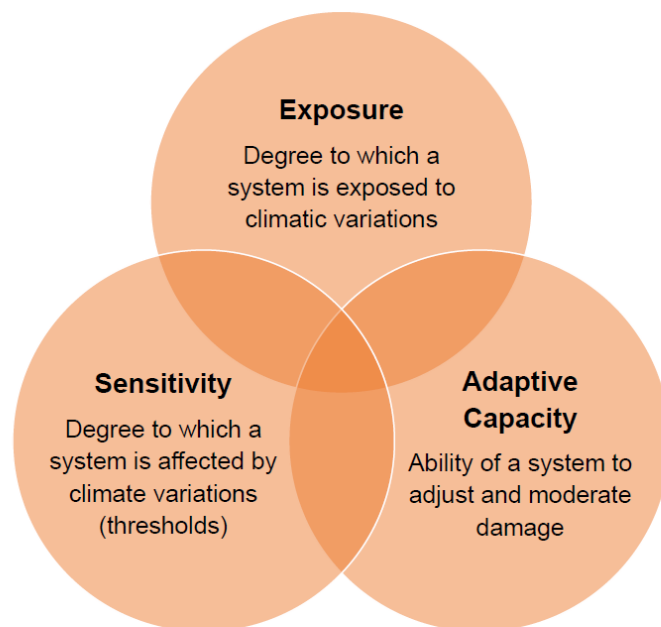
Exposure

Degree to which a system is exposed to climatic variations

Sensitivity

Degree to which a system is affected by climate variations (thresholds)

Adaptive Capacity

Ability of a system to adjust and moderate damage